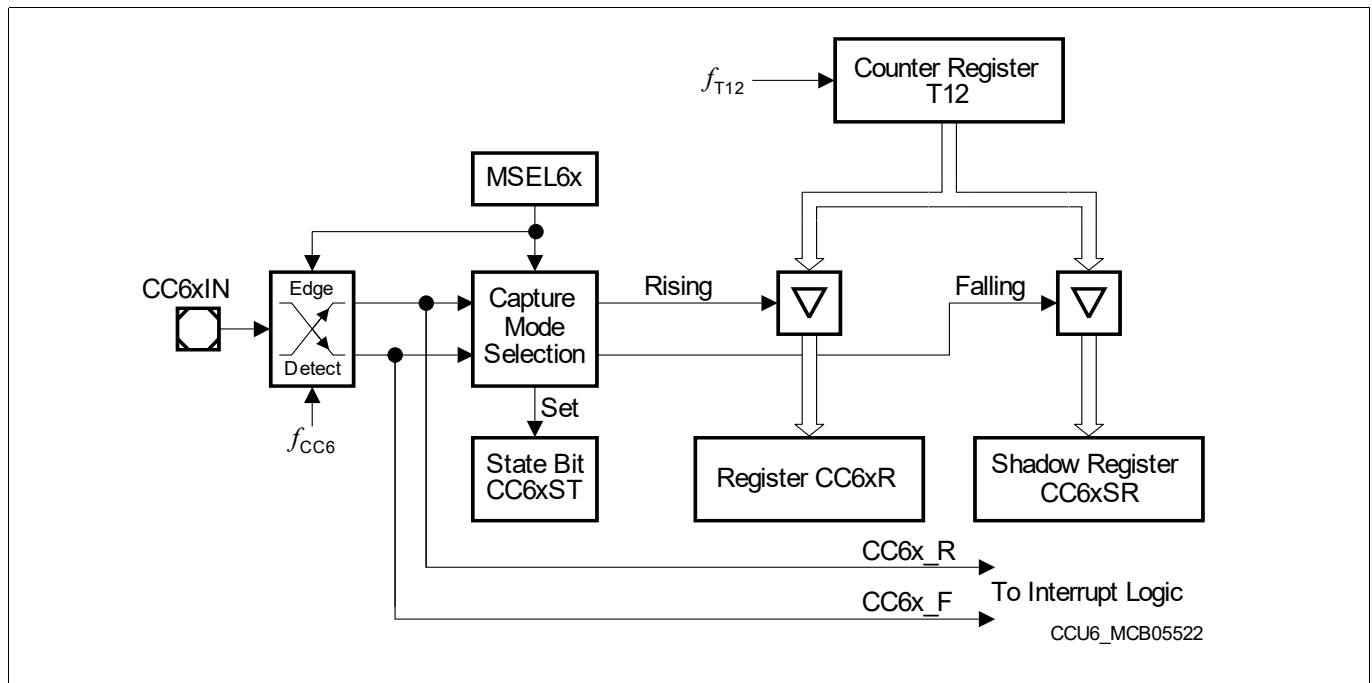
$f_{T12}$

Counter Register T12

MSEL6x

CC6xIN

Edge

Detect

$f_{CC6}$

Capture Mode Selection

Rising

Falling

Set

State Bit CC6xST

Register CC6xR

Shadow Register CC6xSR

CC6x_R

To Interrupt Logic

CC6x_F

CCU6_MCB05522